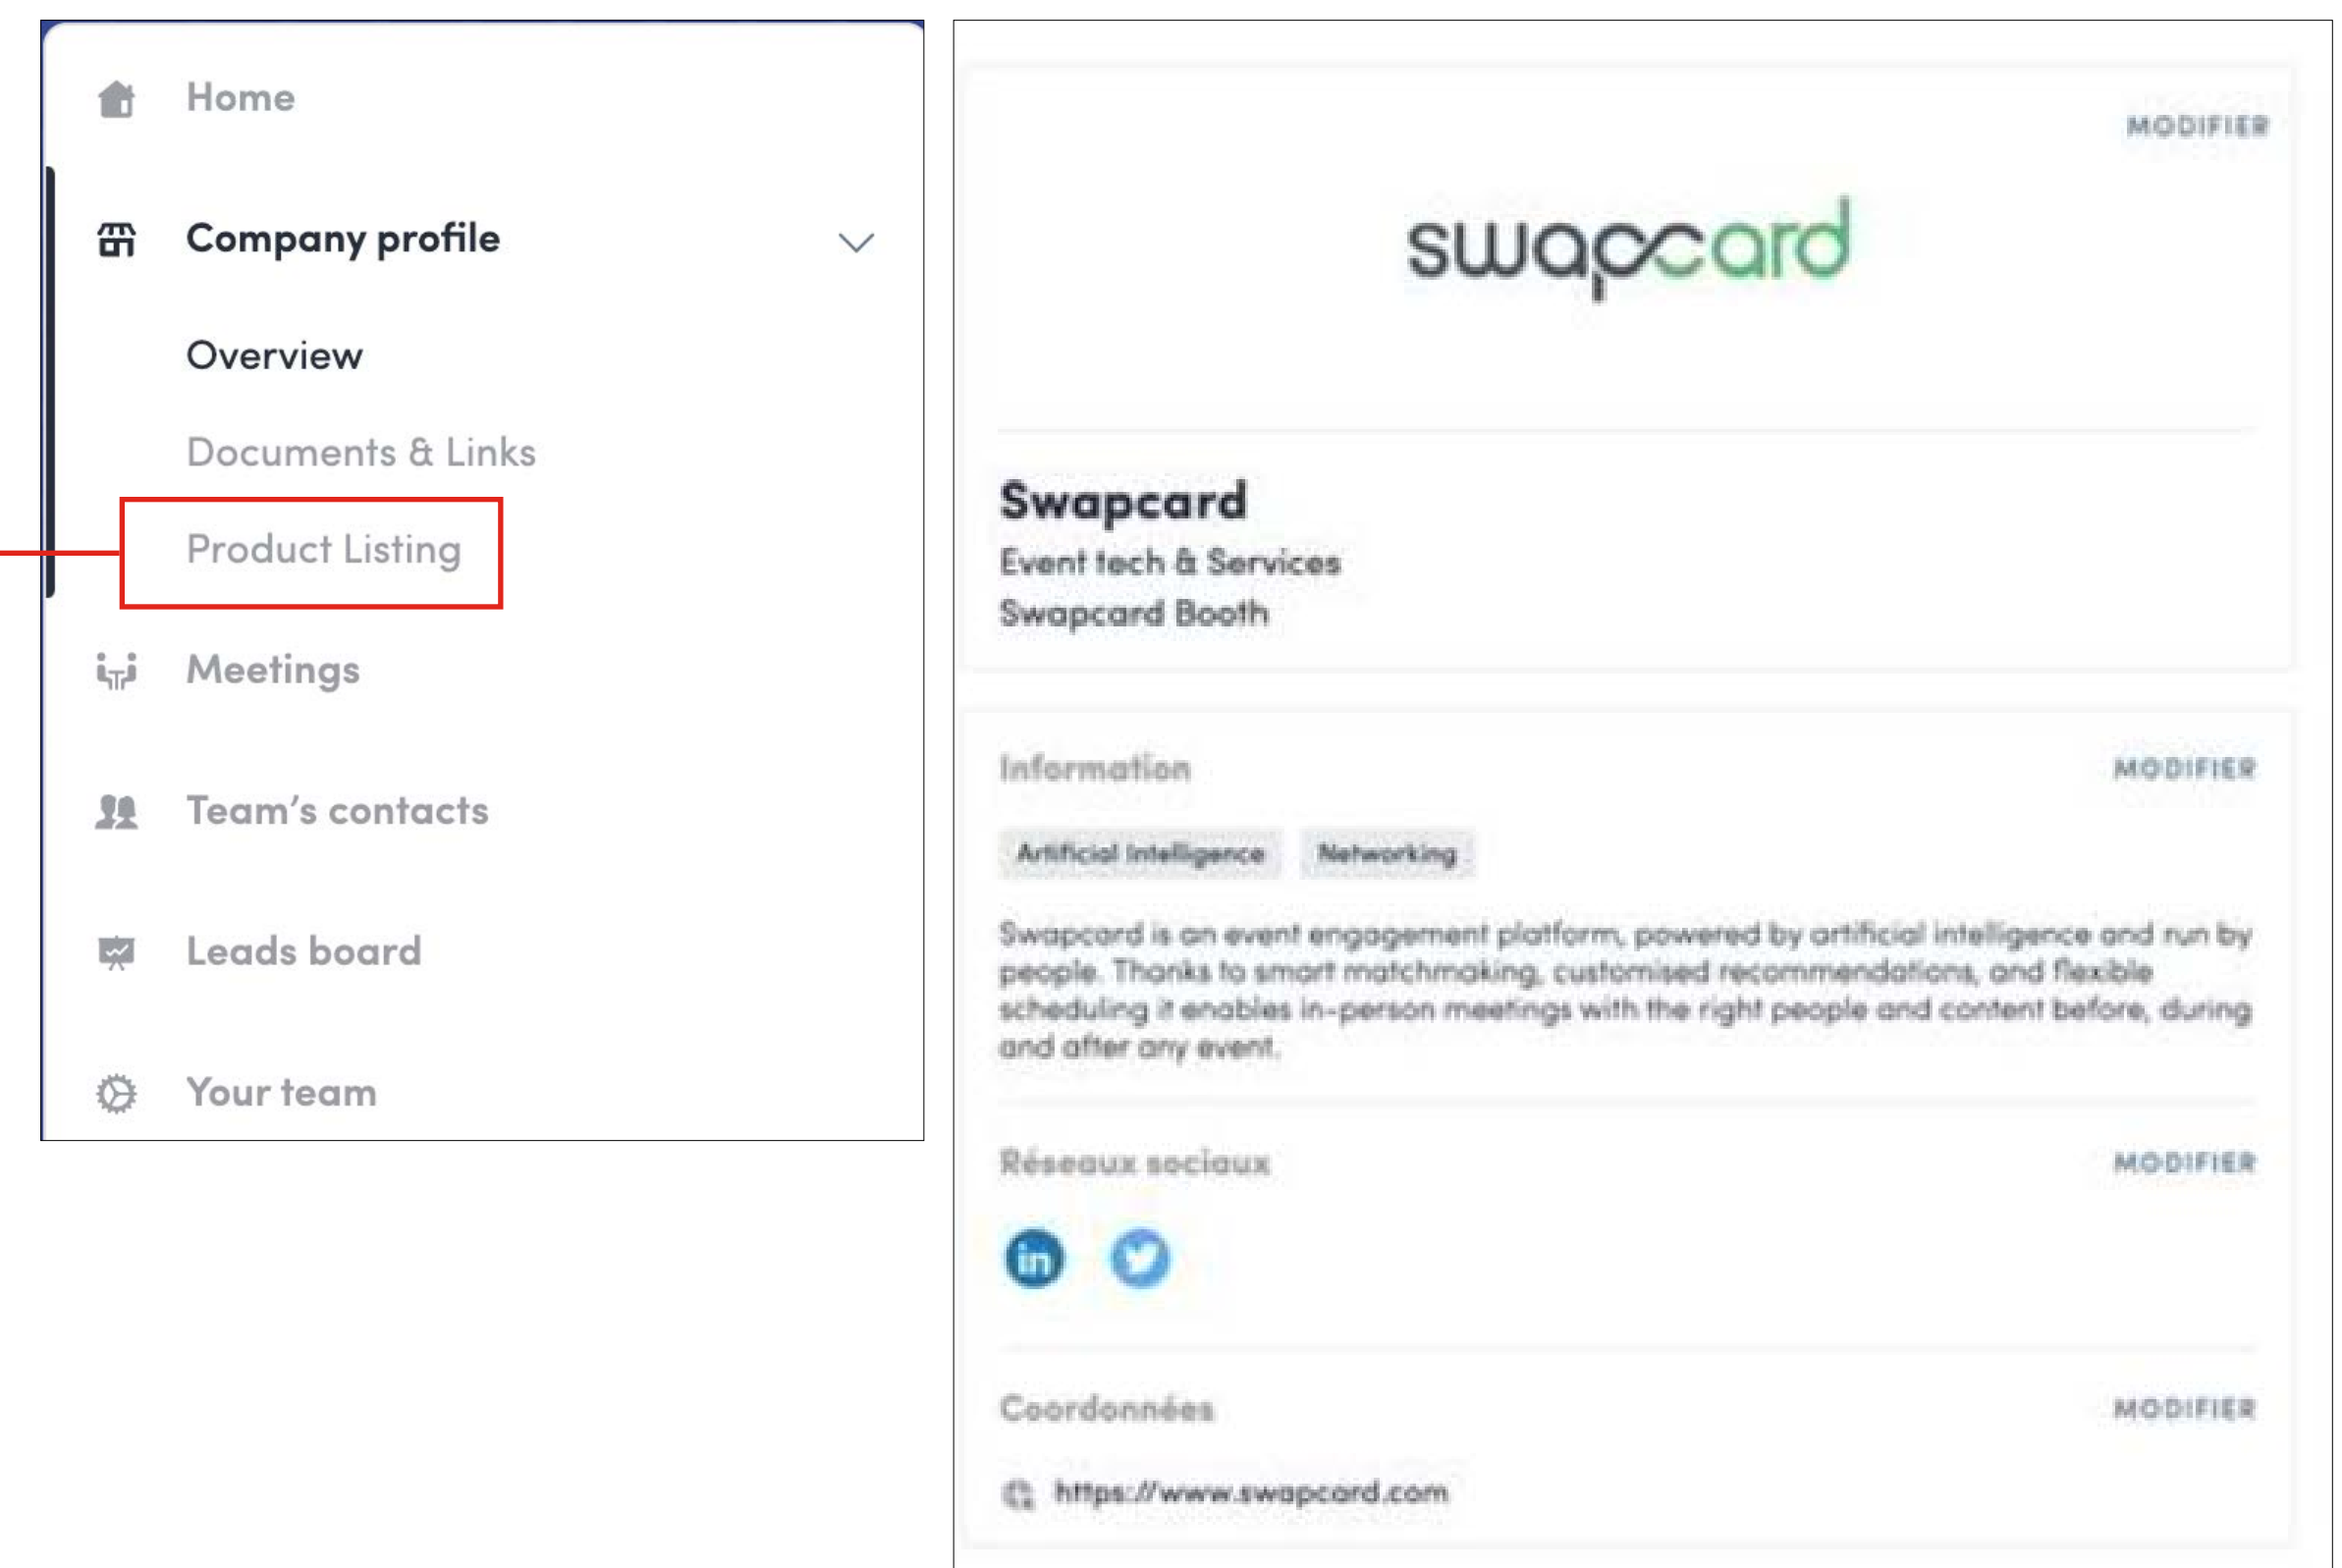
Home

Company profile

Overview

Documents & Links

Product Listing

Meetings

Team's contacts

Leads board

Your team

MODIFIER

swapcard

Swapcard
Event tech & Services
Swapcard Booth

Information

MODIFIER

Artificial Intelligence

Networking

Swapcard is an event engagement platform, powered by artificial intelligence and run by people. Thanks to smart matchmaking, customised recommendations, and flexible scheduling it enables in-person meetings with the right people and content before, during and after any event.

Réseaux sociaux

MODIFIER

Coordonnées

MODIFIER

https://www.swapcard.com